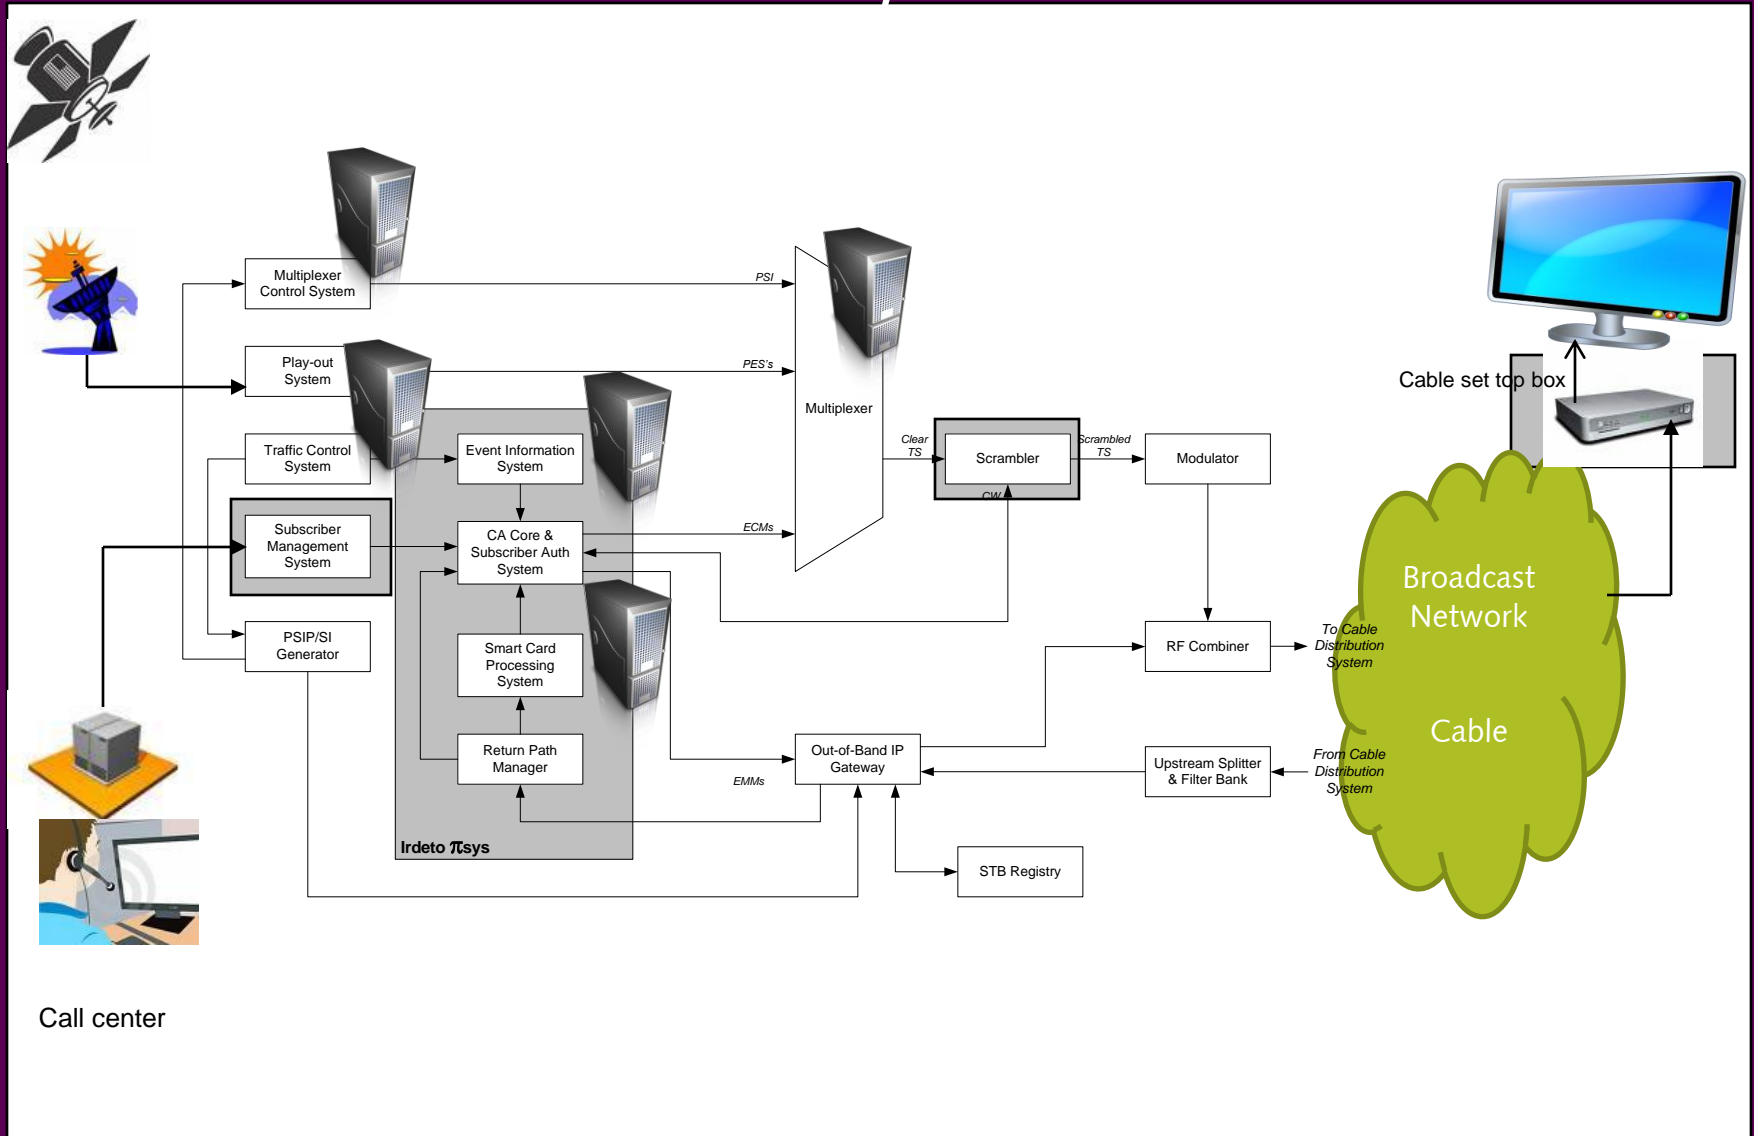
Multiplexer Control System

Play-out System

Traffic Control System

Subscriber Management System

PSIP/SI Generator

Event Information System

CA Core & Subscriber Auth System

Smart Card Processing System

Return Path Manager

Irdeto $\pi$sys

PSI

PES's

ECMs

EMMs

Multiplexer

Clear TS

Scrambler

CW

Scrambled TS

Modulator

RF Combiner

Out-of-Band IP Gateway

Upstream Splitter & Filter Bank

STB Registry

To Cable Distribution System

From Cable Distribution System

Broadcast Network

Cable

Cable set top box

Call center